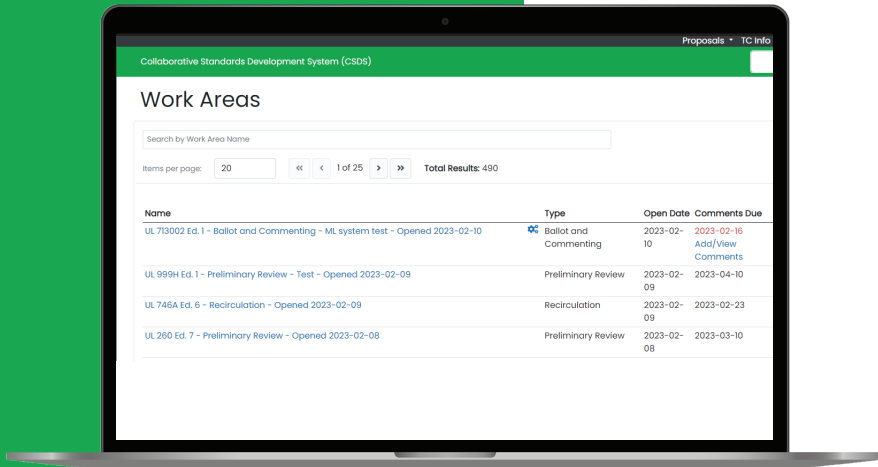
Proposals ▾ TC Info

Collaborative Standards Development System (CSDS)

Work Areas

Search by Work Area Name

Items per page: 20

« ‹ 1 of 25 › »

Total Results: 490

| Name | Type | Open Date | Comments Due |
|---|---|---|---|
| UL 713002 Ed. 1 - Ballot and Commenting - ML system test - Opened 2023-02-10 | Ballot and Commenting | 2023-02-10 | 2023-02-16 Add/View Comments |
| UL 999H Ed. 1 - Preliminary Review - Test - Opened 2023-02-09 | Preliminary Review | 2023-02-09 | 2023-04-10 |
| UL 746A Ed. 6 - Recirculation - Opened 2023-02-09 | Recirculation | 2023-02-09 | 2023-02-23 |
| UL 260 Ed. 7 - Preliminary Review - Opened 2023-02-08 | Preliminary Review | 2023-02-08 | 2023-03-10 |